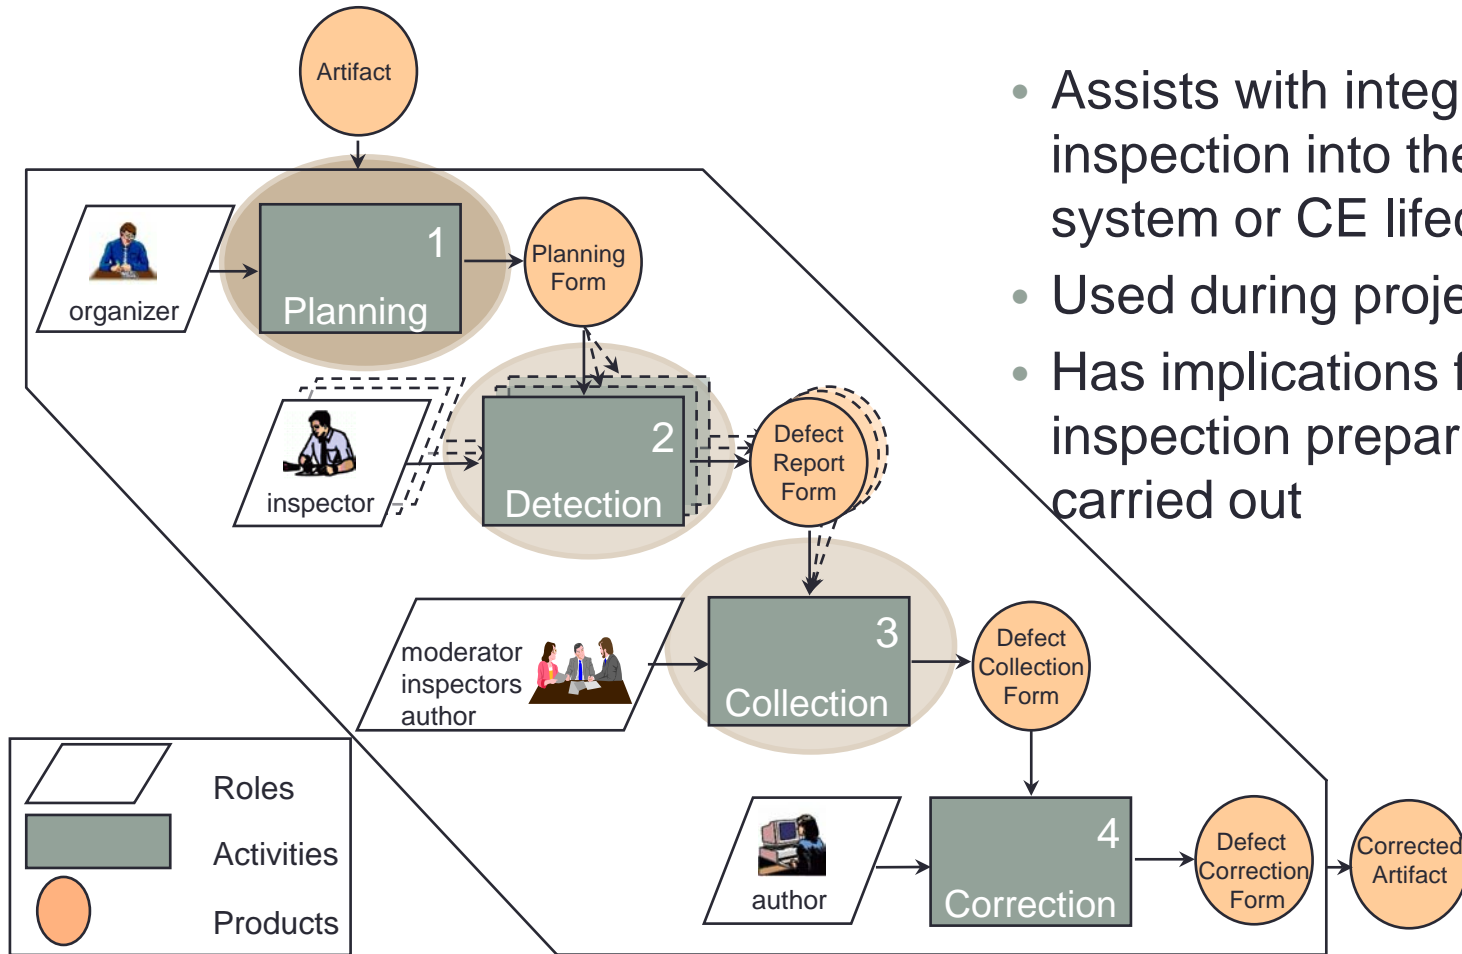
Artifact

organizer

1
Planning

Planning Form

inspector

2
Detection

Defect Report Form

moderator
inspectors
author

3
Collection

Defect Collection Form

author

4
Correction

Defect Correction Form

Corrected Artifact

Roles
Activities
Products

• Assists with integ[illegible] inspection into the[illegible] system or CE lifec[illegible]
• Used during proje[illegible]
• Has implications f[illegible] inspection prepar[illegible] carried out